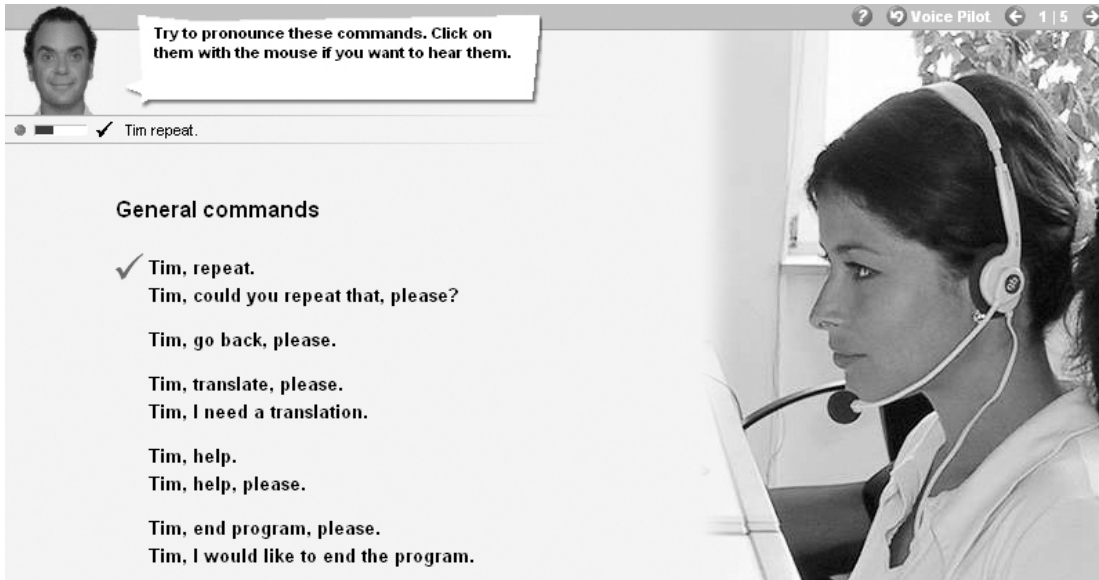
Try to pronounce these commands. Click on them with the mouse if you want to hear them.

? Voice Pilot 1 | 5

✓ Tim repeat.

General commands

✓ Tim, repeat.
Tim, could you repeat that, please?

Tim, go back, please.

Tim, translate, please.
Tim, I need a translation.

Tim, help.
Tim, help, please.

Tim, end program, please.
Tim, I would like to end the program.